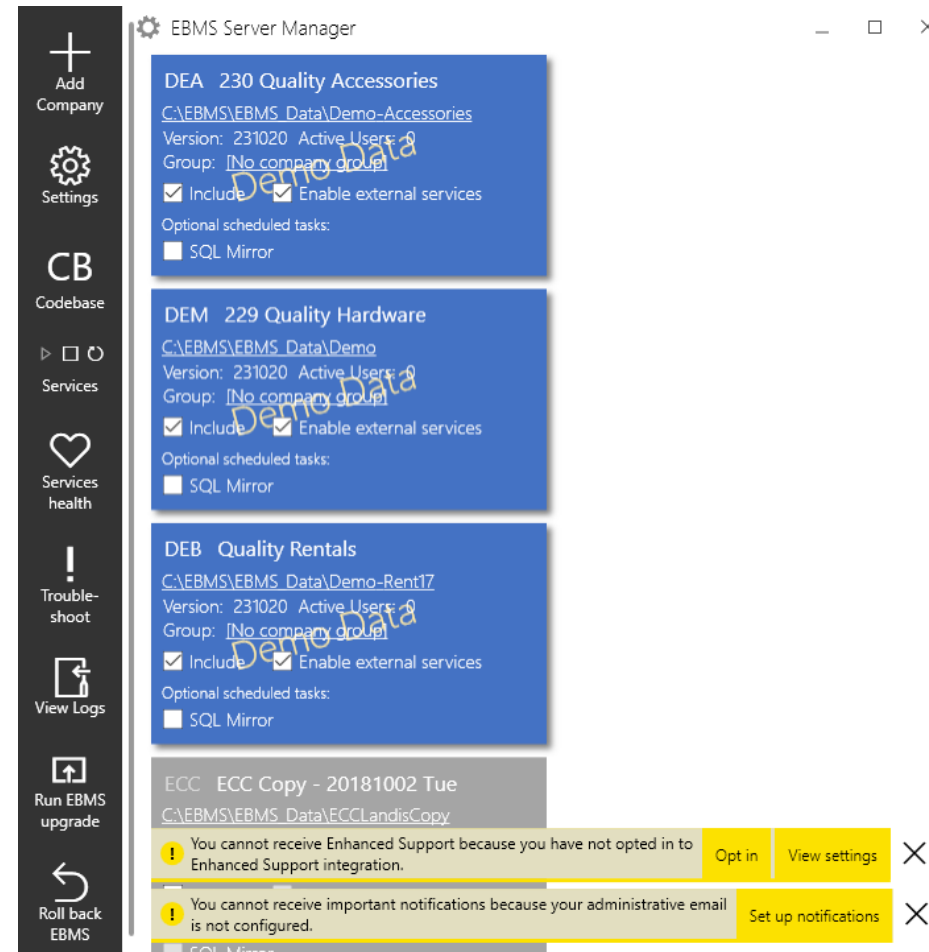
Add Company

Settings

CB
Codebase

Services

Services health

!
Trouble-shoot

View Logs

Run EBMS upgrade

Roll back EBMS

EBMS Server Manager

DEA 230 Quality Accessories
C:\EBMS\EBMS_Data\Demo-Accessories
Version: 231020 Active Users: 0
Group: [No company group]
Demo Data
Include Enable external services
Optional scheduled tasks:
SQL Mirror

DEM 229 Quality Hardware
C:\EBMS\EBMS_Data\Demo
Version: 231020 Active Users: 0
Group: [No company group]
Demo Data
Include Enable external services
Optional scheduled tasks:
SQL Mirror

DEB Quality Rentals
C:\EBMS\EBMS_Data\Demo-Rent17
Version: 231020 Active Users: 0
Group: [No company group]
Demo Data
Include Enable external services
Optional scheduled tasks:
SQL Mirror

ECC ECC Copy - 20181002 Tue
C:\EBMS\EBMS_Data\ECCLandisCopy

You cannot receive Enhanced Support because you have not opted in to Enhanced Support integration.
Opt in
View settings

You cannot receive important notifications because your administrative email is not configured.
Set up notifications